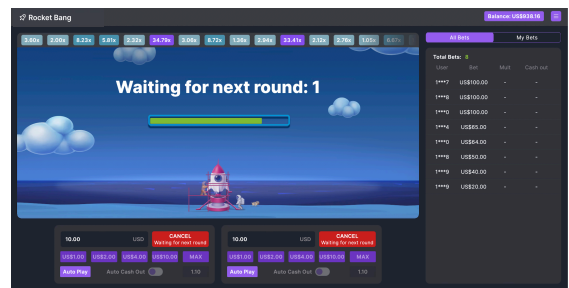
Rocket Bang

Balance: US$938.16

3.80x 2.00x 6.23x 5.81x 2.32x 24.79x 3.08x 6.72x 1.36x 2.94x 33.41x 2.12x 2.78x 1.05x 6.6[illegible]

Waiting for next round: 1

| 10.00 | USD | CANCEL Waiting for next round |
|---|---|---|
| US$1.00 | US$2.00 | US$4.00 | US$10.00 | MAX |
| Auto Play | Auto Cash Out | 1.10 |

| 10.00 | USD | CANCEL Waiting for next round |
|---|---|---|
| US$1.00 | US$2.00 | US$4.00 | US$10.00 | MAX |
| Auto Play | Auto Cash Out | 1.10 |

All Bets | My Bets

Total Bets: 8

| User | Bet | Mult | Cash out |
|---|---|---|---|
| 1***7 | US$100.00 | - | - |
| 1***6 | US$100.00 | - | - |
| 1***0 | US$100.00 | - | - |
| 1***4 | US$65.00 | - | - |
| 1***0 | US$64.00 | - | - |
| 1***8 | US$50.00 | - | - |
| 1***9 | US$40.00 | - | - |
| 1***9 | US$20.00 | - | - |